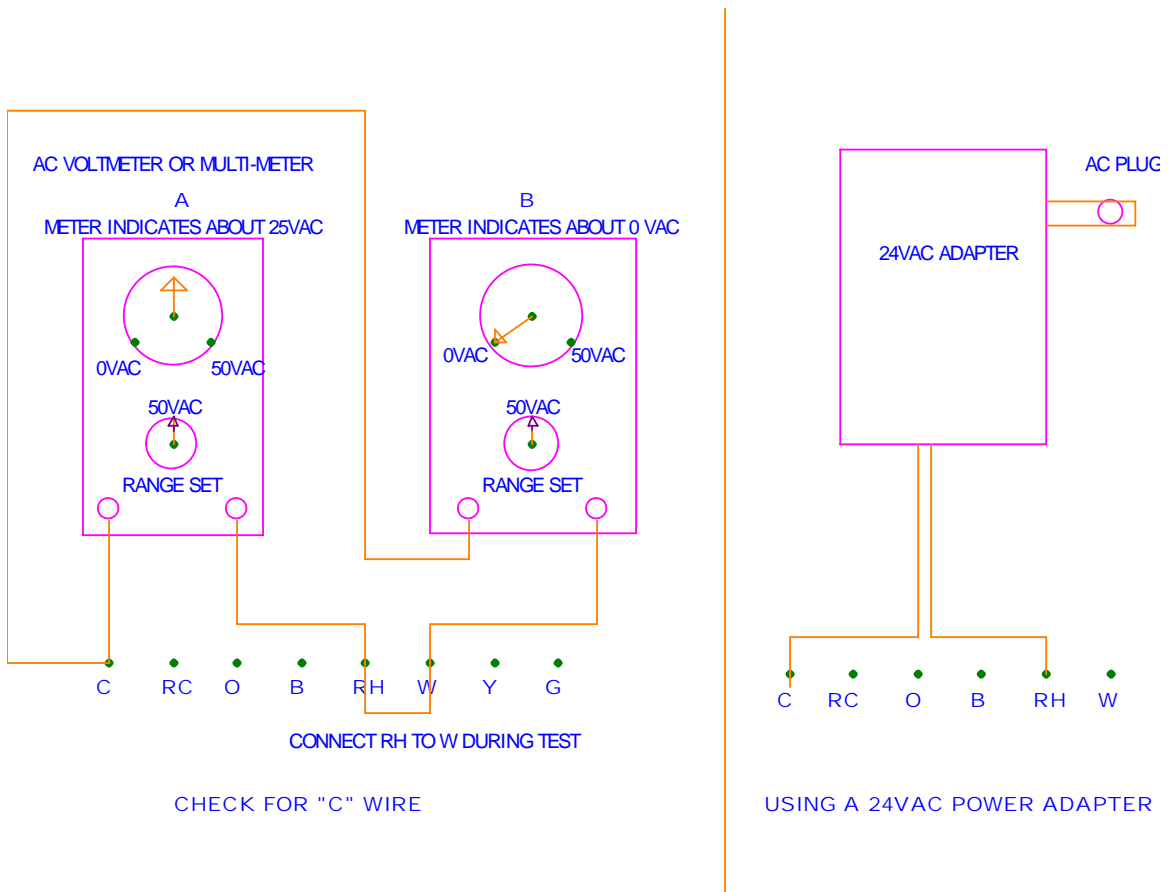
AC VOLTMETER OR MULTI-METER

A
METER INDICATES ABOUT 25VAC

0VAC 50VAC

50VAC

RANGE SET

B
METER INDICATES ABOUT 0 VAC

0VAC 50VAC

50VAC

RANGE SET

C RC O B RH W Y G

CONNECT RH TO W DURING TEST

CHECK FOR "C" WIRE

AC PLUG

24VAC ADAPTER

C RC O B RH W

USING A 24VAC POWER ADAPTER